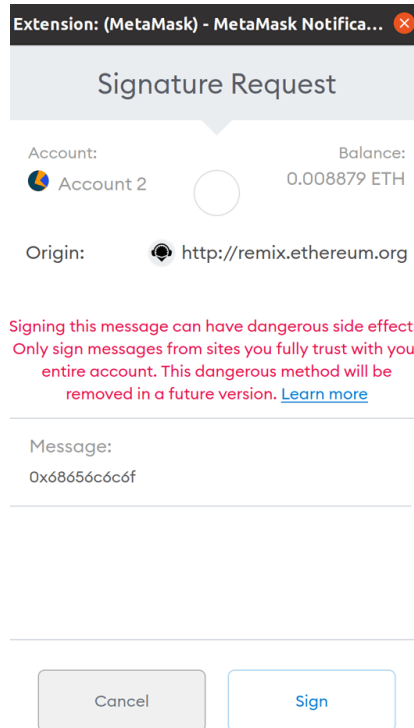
Extension: (MetaMask) - MetaMask Notifica...

Signature Request

Account:
Account 2

Balance:
0.008879 ETH

Origin: http://remix.ethereum.org

Signing this message can have dangerous side effect Only sign messages from sites you fully trust with you entire account. This dangerous method will be removed in a future version. Learn more

Message:
0x68656c6c6f

Cancel

Sign